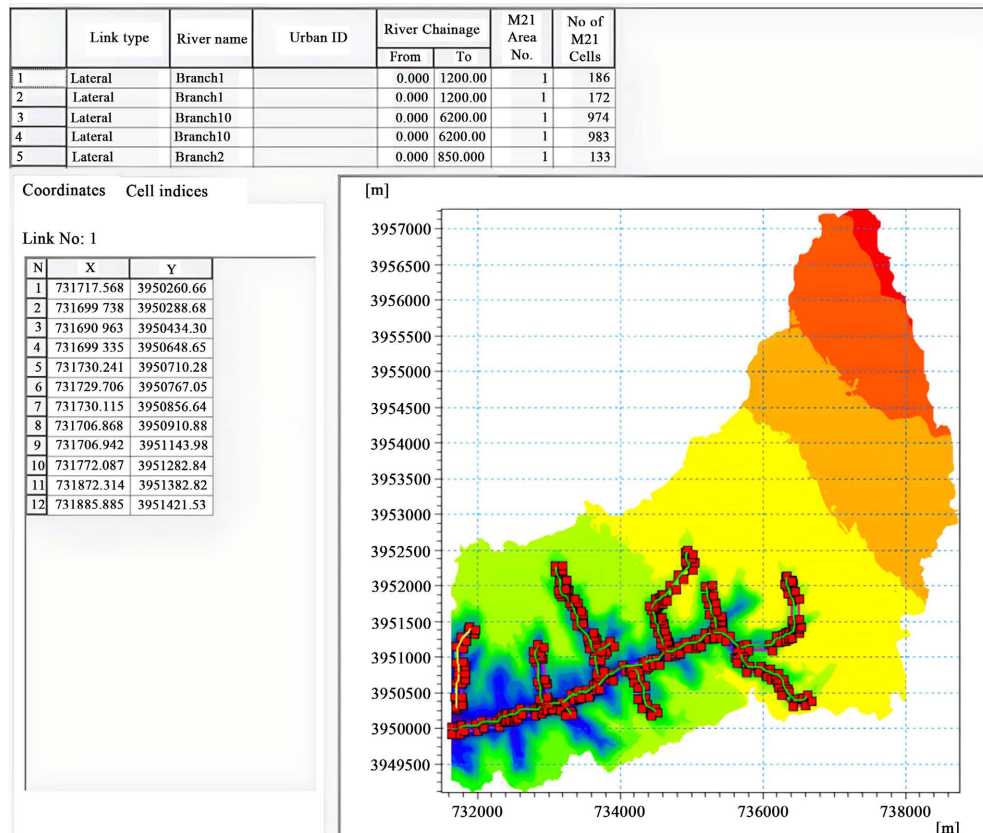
| | Link type | River name | Urban ID | River Chainage From | River Chainage To | M21 Area No. | No of M21 Cells |
|---|---|---|---|---|---|---|---|
| 1 | Lateral | Branch1 | | 0.000 | 1200.00 | 1 | 186 |
| 2 | Lateral | Branch1 | | 0.000 | 1200.00 | 1 | 172 |
| 3 | Lateral | Branch10 | | 0.000 | 6200.00 | 1 | 974 |
| 4 | Lateral | Branch10 | | 0.000 | 6200.00 | 1 | 983 |
| 5 | Lateral | Branch2 | | 0.000 | 850.000 | 1 | 133 |

Coordinates Cell indices

Link No: 1

| N | X | Y |
|---|---|---|
| 1 | 731717.568 | 3950260.66 |
| 2 | 731699 738 | 3950288.68 |
| 3 | 731690 963 | 3950434.30 |
| 4 | 731699 335 | 3950648.65 |
| 5 | 731730.241 | 3950710.28 |
| 6 | 731729.706 | 3950767.05 |
| 7 | 731730.115 | 3950856.64 |
| 8 | 731706.868 | 3950910.88 |
| 9 | 731706.942 | 3951143.98 |
| 10 | 731772.087 | 3951282.84 |
| 11 | 731872.314 | 3951382.82 |
| 12 | 731885.885 | 3951421.53 |

[m]
3957000
3956500
3956000
3955500
3955000
3954500
3954000
3953500
3953000
3952500
3952000
3951500
3951000
3950500
3950000
3949500
732000 734000 736000 738000
[m]